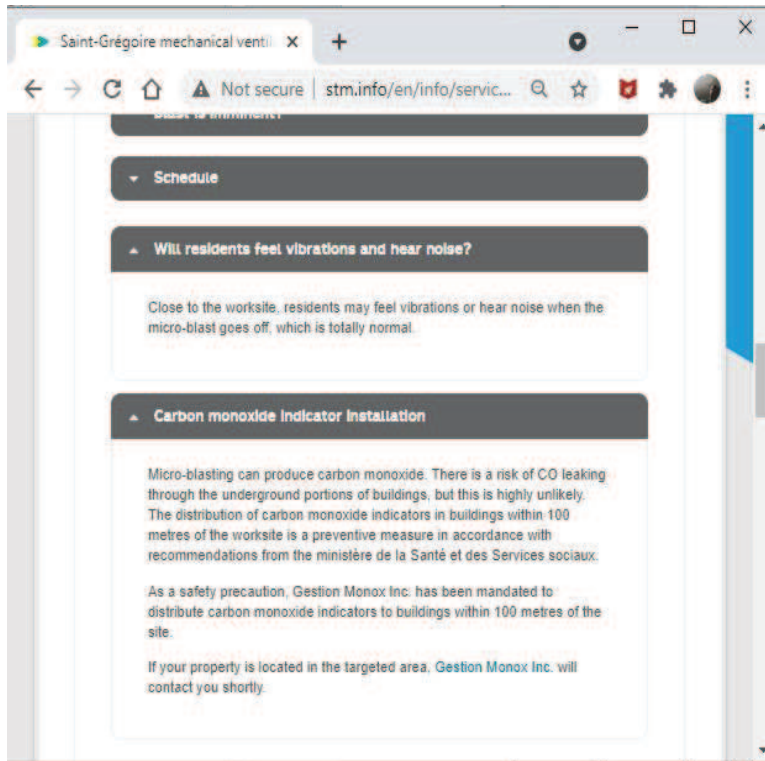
Saint-Grégoire mechanical venti ×

+

Not secure | stm.info/en/info/servic...

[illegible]

Schedule

Will residents feel vibrations and hear noise?

Close to the worksite, residents may feel vibrations or hear noise when the micro-blast goes off, which is totally normal.

Carbon monoxide indicator installation

Micro-blasting can produce carbon monoxide. There is a risk of CO leaking through the underground portions of buildings, but this is highly unlikely. The distribution of carbon monoxide indicators in buildings within 100 metres of the worksite is a preventive measure in accordance with recommendations from the ministère de la Santé et des Services sociaux.

As a safety precaution, Gestion Monox Inc. has been mandated to distribute carbon monoxide indicators to buildings within 100 metres of the site.

If your property is located in the targeted area, Gestion Monox Inc. will contact you shortly.